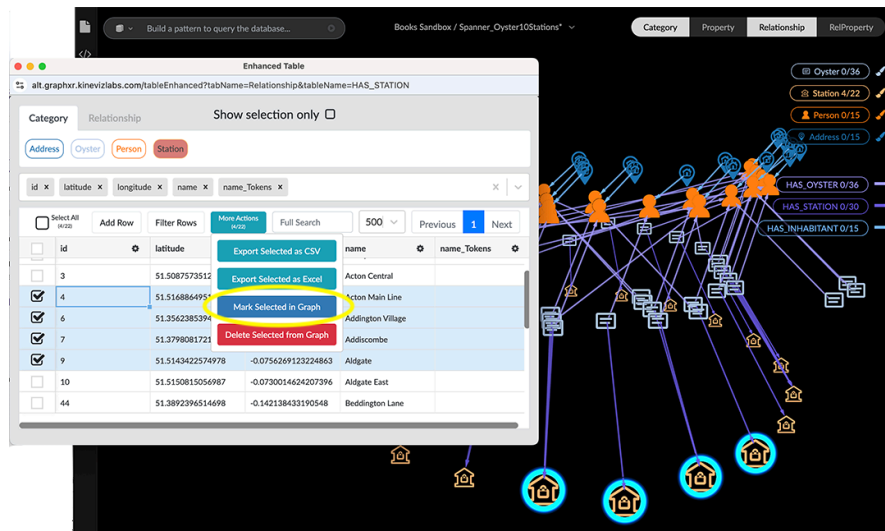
Build a pattern to query the database...

Books Sandbox / Spanner_Oyster10Stations*

Category

Property

Relationship

RelProperty

Oyster 0/36

Station 4/22

Person 0/15

Address 0/15

HAS_OYSTER 0/36

HAS_STATION 0/30

HAS_INHABITANT 0/15

Enhanced Table

alt.graphxr.kineviz labs.com/tableEnhanced?tabName=Relationship&tableName=HAS_STATION

Category

Relationship

Show selection only

Address

Oyster

Person

Station

id ×

latitude ×

longitude ×

name ×

name_Tokens ×

Select All (4/22)

Add Row

Filter Rows

More Actions (4/22)

Full Search

500

Previous

1

Next

Export Selected as CSV

Export Selected as Excel

Mark Selected in Graph

Delete Selected from Graph

| | id | latitude | | name | name_Tokens |
|---|---|---|---|---|---|
| | 3 | 51.5087573512 | | Acton Central | |
| ☑ | 4 | 51.5168864951 | | Acton Main Line | |
| ☑ | 6 | 51.3562385394 | | Addington Village | |
| ☑ | 7 | 51.3798081721 | | Addiscombe | |
| ☑ | 9 | 51.5143422574978 | -0.0756269123224863 | Aldgate | |
| | 10 | 51.5150815056987 | -0.0730014624207396 | Aldgate East | |
| | 44 | 51.3892396514698 | -0.142138433190548 | Beddington Lane | |